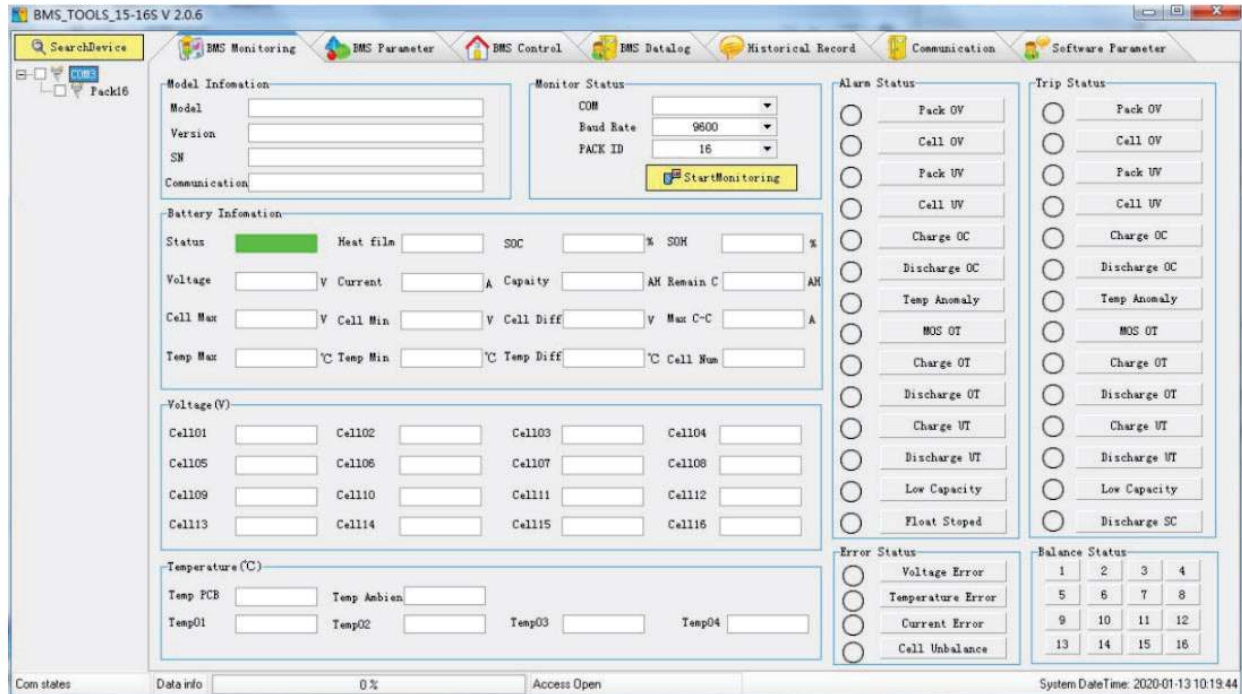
BMS_TOOLS_15-16S V 2.0.6

SearchDevice

COM3
Pack16

BMS Monitoring | BMS Parameter | BMS Control | BMS Datalog | Historical Record | Communication | Software Parameter

Model Infomation
Model
Version
SN
Communication

Monitor Status
COM
Baud Rate 9600
PACK ID 16
StartMonitoring

Battery Infomation
Status
Heat film
SOC %
SOH %
Voltage V
Current A
Capaity AH
Remain C AH
Cell Max V
Cell Min V
Cell Diff V
Max C-C A
Temp Max ℃
Temp Min ℃
Temp Diff ℃
Cell Num

Voltage(V)
Cell01 Cell02 Cell03 Cell04
Cell05 Cell06 Cell07 Cell08
Cell09 Cell10 Cell11 Cell12
Cell13 Cell14 Cell15 Cell16

Temperature(℃)
Temp PCB
Temp Ambien
Temp01 Temp02 Temp03 Temp04

Alarm Status
Pack OV
Cell OV
Pack UV
Cell UV
Charge OC
Discharge OC
Temp Anomaly
MOS OT
Charge OT
Discharge OT
Charge UT
Discharge UT
Low Capacity
Float Stoped

Trip Status
Pack OV
Cell OV
Pack UV
Cell UV
Charge OC
Discharge OC
Temp Anomaly
MOS OT
Charge OT
Discharge OT
Charge UT
Discharge UT
Low Capacity
Discharge SC

Error Status
Voltage Error
Temperature Error
Current Error
Cell Unbalance

Balance Status
| 1 | 2 | 3 | 4 |
|---|---|---|---|
| 5 | 6 | 7 | 8 |
| 9 | 10 | 11 | 12 |
| 13 | 14 | 15 | 16 |

Com states
Data info
0%
Access Open
System DateTime: 2020-01-13 10:19:44